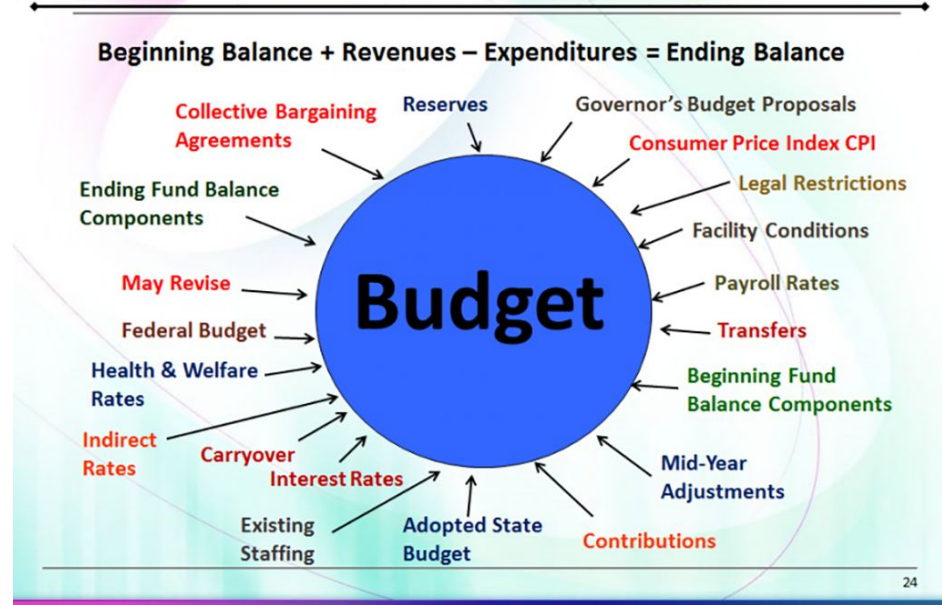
Beginning Balance + Revenues – Expenditures = Ending Balance

Collective Bargaining Agreements

Reserves

Governor's Budget Proposals

Consumer Price Index CPI

Ending Fund Balance Components

Legal Restrictions

Facility Conditions

May Revise

Budget

Payroll Rates

Federal Budget

Transfers

Health & Welfare Rates

Beginning Fund Balance Components

Indirect Rates

Carryover

Interest Rates

Mid-Year Adjustments

Existing Staffing

Adopted State Budget

Contributions

24